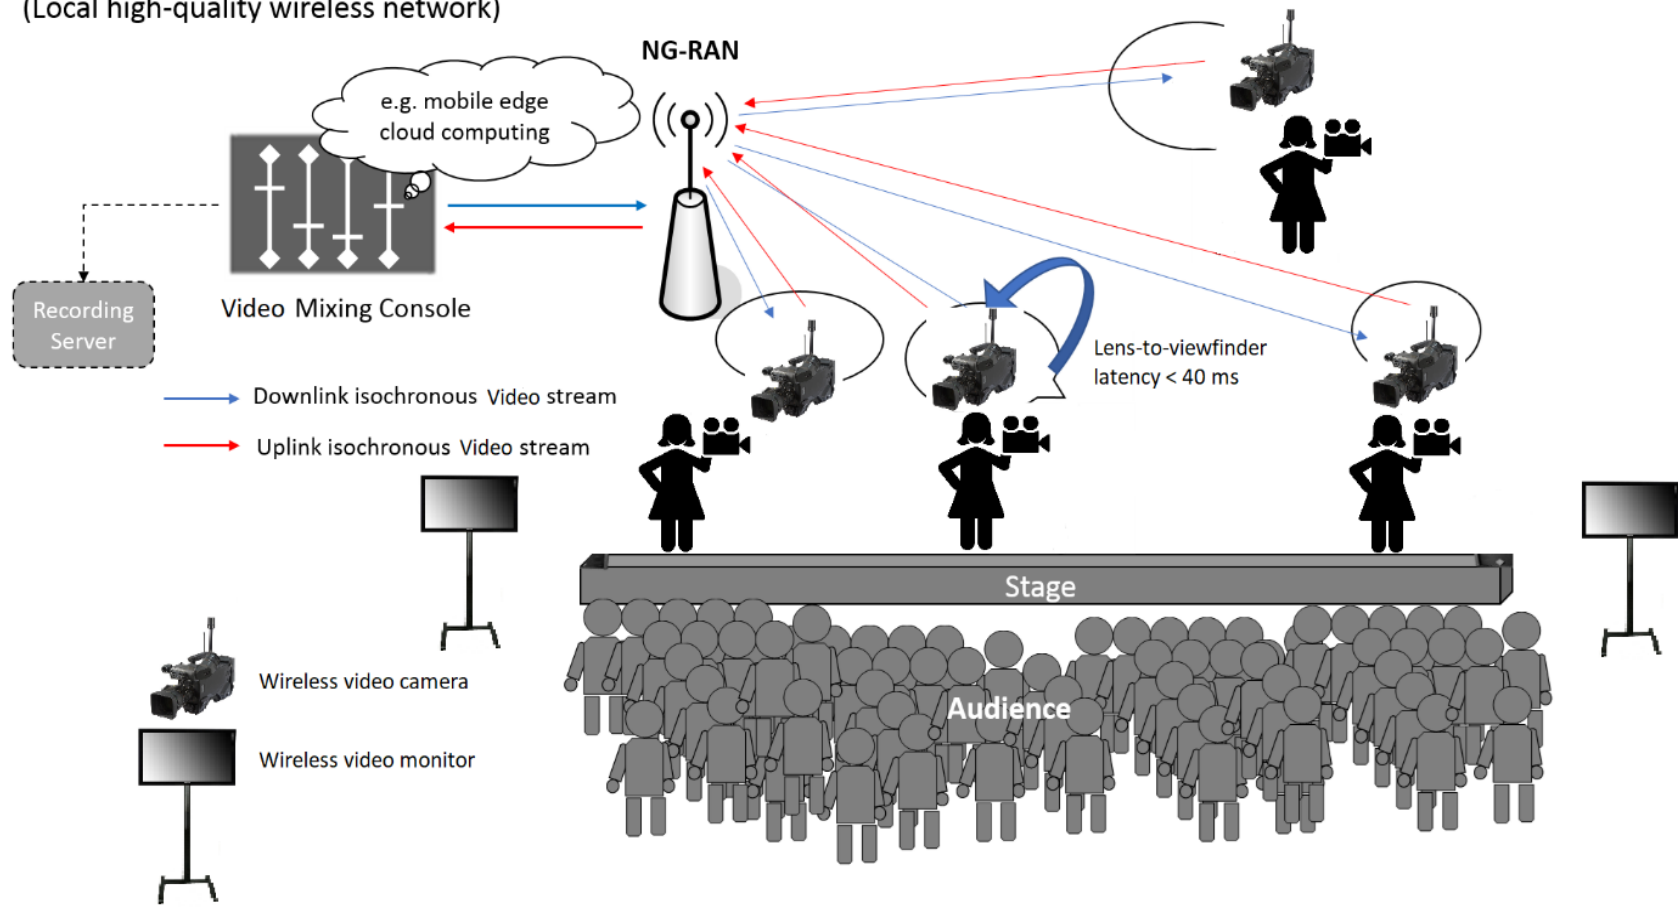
(Local high-quality wireless network)

NG-RAN

e.g. mobile edge cloud computing

Video Mixing Console

Recording Server

Downlink isochronous Video stream

Uplink isochronous Video stream

Lens-to-viewfinder latency < 40 ms

Stage

Audience

Wireless video camera

Wireless video monitor